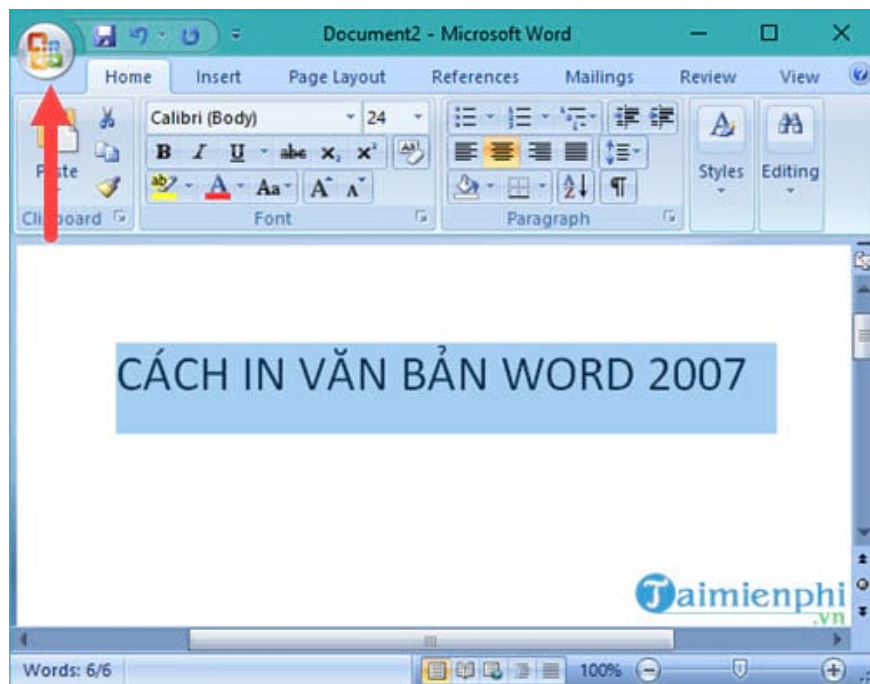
Document2 - Microsoft Word

Home Insert Page Layout References Mailings Review View

Paste

Calibri (Body) 24

B I U abe $x_2$ $x^2$

Aa A A

Clipboard Font Paragraph

Styles Editing

CÁCH IN VĂN BẢN WORD 2007

Taimienphi .vn

Words: 6/6 100%